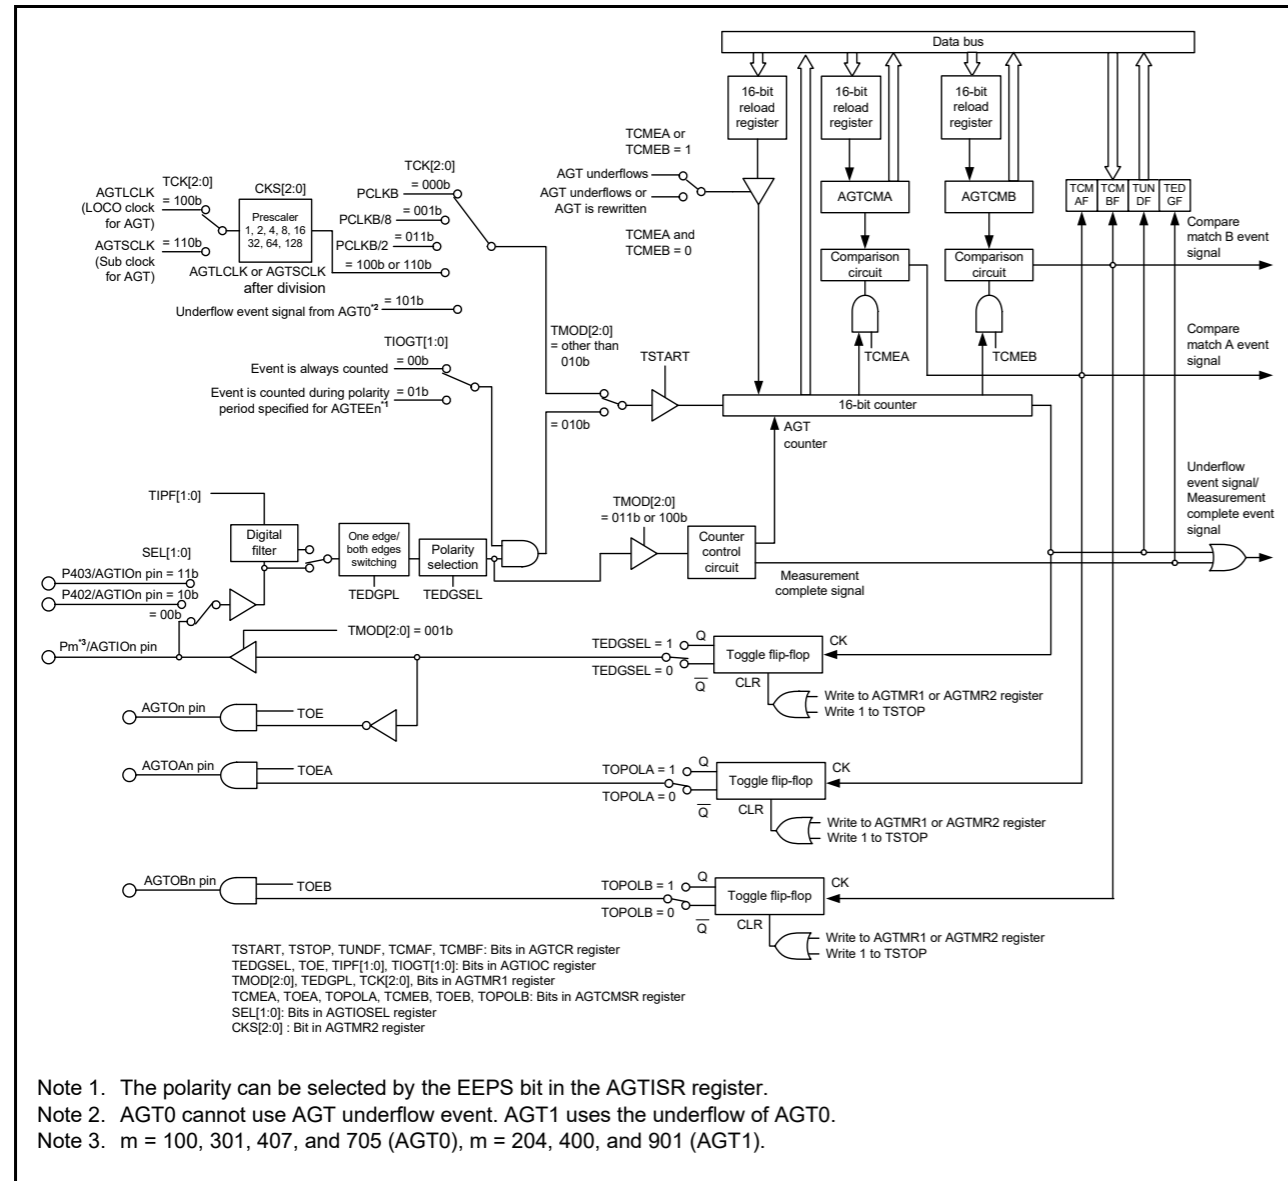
Data bus

16-bit reload register

16-bit reload register

16-bit reload register

TCMEA or TCMEB = 1

AGT underflows

AGT underflows or AGT is rewritten

TCMEA and TCMEB = 0

AGTCMA

AGTCMB

TCM AF

TCM BF

TUN DF

TED GF

Compare match B event signal

Comparison circuit

Comparison circuit

TCMEA

TCMEB

Compare match A event signal

TCK[2:0]

AGTLCLK (LOCO clock for AGT)

TCK[2:0] = 100b

CKS[2:0]

Prescaler 1, 2, 4, 8, 16 32, 64, 128

AGTSCLK (Sub clock for AGT)

= 110b

AGTLCLK or AGTSCLK after division

PCLKB

= 000b

PCLKB/8

= 001b

PCLKB/2

= 011b

= 100b or 110b

Underflow event signal from AGT0$^{*2}$

= 101b

TIOGT[1:0]

Event is always counted

= 00b

Event is counted during polarity period specified for AGTEEn$^{*1}$

= 01b

TMOD[2:0] = other than 010b

TSTART

= 010b

16-bit counter

AGT counter

TIPF[1:0]

Digital filter

One edge/ both edges switching

Polarity selection

TEDGPL

TEDGSEL

TMOD[2:0] = 011b or 100b

Counter control circuit

Measurement complete signal

Underflow event signal/ Measurement complete event signal

SEL[1:0]

P403/AGTIOn pin = 11b

P402/AGTIOn pin = 10b

= 00b

Pm$^{*3}$/AGTIOn pin

TMOD[2:0] = 001b

TEDGSEL = 1

TEDGSEL = 0

Q

$\overline{Q}$

Toggle flip-flop

CK

CLR

Write to AGTMR1 or AGTMR2 register
Write 1 to TSTOP

AGTOn pin

TOE

AGTOAn pin

TOEA

TOPOLA = 1

TOPOLA = 0

Q

$\overline{Q}$

Toggle flip-flop

CK

CLR

Write to AGTMR1 or AGTMR2 register
Write 1 to TSTOP

AGTOBn pin

TOEB

TOPOLB = 1

TOPOLB = 0

Q

$\overline{Q}$

Toggle flip-flop

CK

CLR

Write to AGTMR1 or AGTMR2 register
Write 1 to TSTOP

TSTART, TSTOP, TUNDF, TCMAF, TCMBF: Bits in AGTCR register
TEDGSEL, TOE, TIPF[1:0], TIOGT[1:0]: Bits in AGTIOC register
TMOD[2:0], TEDGPL, TCK[2:0], Bits in AGTMR1 register
TCMEA, TOEA, TOPOLA, TCMEB, TOEB, TOPOLB: Bits in AGTCMSR register
SEL[1:0]: Bits in AGTIOSEL register
CKS[2:0] : Bit in AGTMR2 register

Note 1. The polarity can be selected by the EEPS bit in the AGTISR register.
Note 2. AGT0 cannot use AGT underflow event. AGT1 uses the underflow of AGT0.
Note 3. m = 100, 301, 407, and 705 (AGT0), m = 204, 400, and 901 (AGT1).